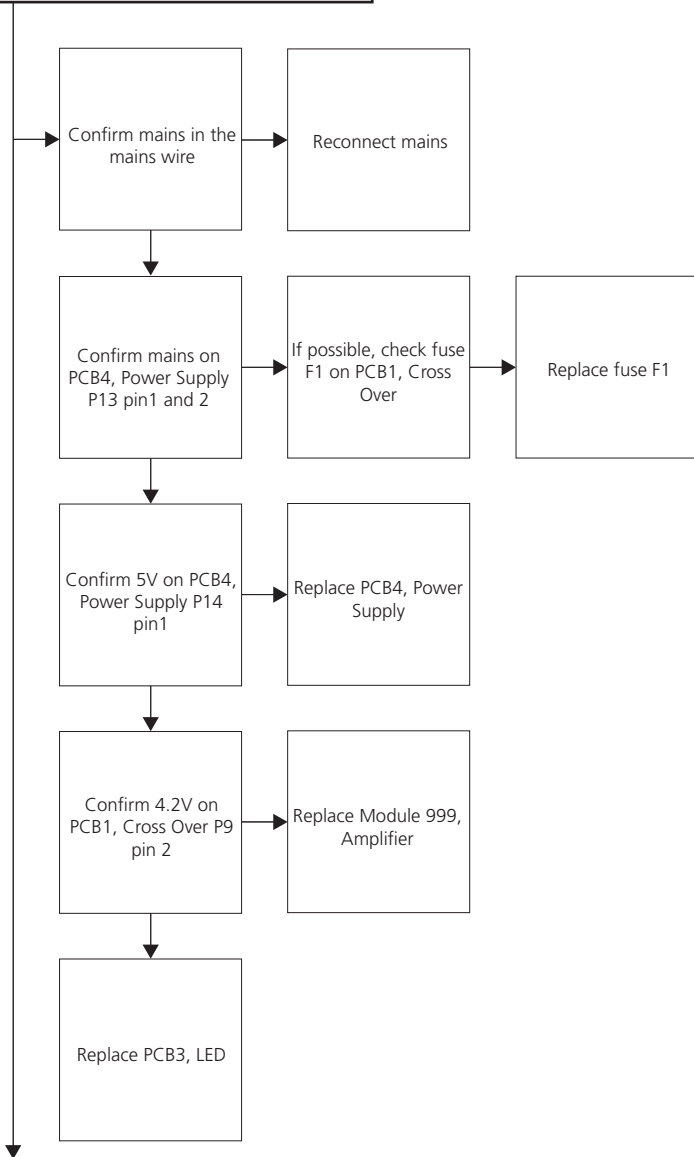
Confirm mains in the mains wire

Reconnect mains

Confirm mains on PCB4, Power Supply P13 pin1 and 2

If possible, check fuse F1 on PCB1, Cross Over

Replace fuse F1

Confirm 5V on PCB4, Power Supply P14 pin1

Replace PCB4, Power Supply

Confirm 4.2V on PCB1, Cross Over P9 pin 2

Replace Module 999, Amplifier

Replace PCB3, LED